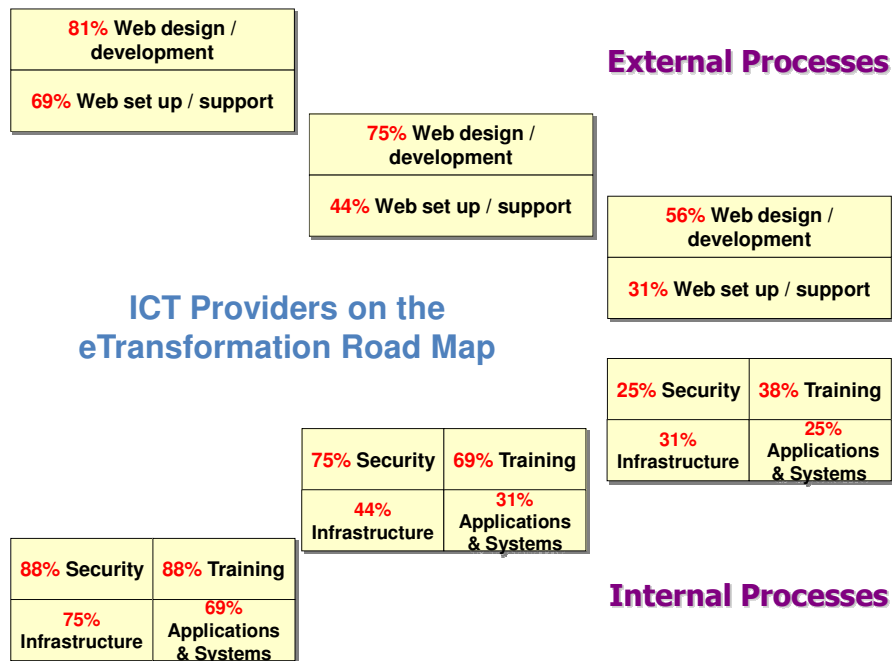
81% Web design / development

69% Web set up / support

External Processes

75% Web design / development

44% Web set up / support

56% Web design / development

31% Web set up / support

ICT Providers on the eTransformation Road Map

| 25% Security | 38% Training |
|---|---|
| 31% Infrastructure | 25% Applications & Systems |

| 75% Security | 69% Training |
|---|---|
| 44% Infrastructure | 31% Applications & Systems |

| 88% Security | 88% Training |
|---|---|
| 75% Infrastructure | 69% Applications & Systems |

Internal Processes